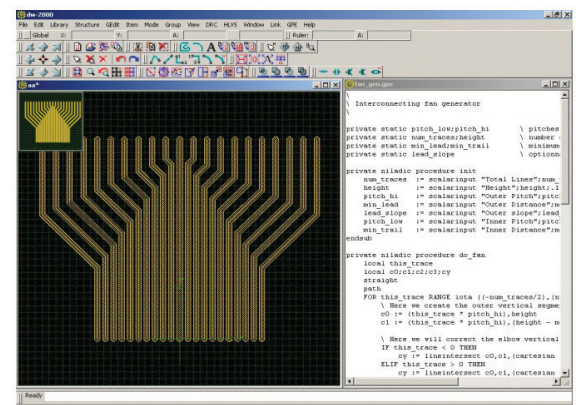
dw-2000

File Edit Library Structure GEdit Item Mode Group View DRC HLVS Window Link GPE Help

Global X: Y: A: Ruler: A:

aa*

fan_gen.gpe

\
\ Interconnecting fan generator
\

private static pitch_low;pitch_hi \ pitches
private static num_traces;height \ number
private static min_lead;min_trail \ minimum
private static lead_slope \ optional

private niladic procedure init
num_traces := scalarinput "Total Lines";num_
height := scalarinput "Height";height;.1
pitch_hi := scalarinput "Outer Pitch";pitc
min_lead := scalarinput "Outer Distance";m
lead_slope := scalarinput "Outer slope";lead
pitch_low := scalarinput "Inner Pitch";pitc
min_trail := scalarinput "Inner Distance";m
endsub

private niladic procedure do_fan
local this_trace
local c0;c1;c2;c3;cy
straight
path
FOR this_trace RANGE iota ((-num_traces/2),(n
\ Here we create the outer vertical segme
c0 := (this_trace * pitch_hi),height
c1 := (this_trace * pitch_hi),(height - m

\ Here we will correct the elbow vertical
IF this_trace < 0 THEN
cy := lineintersect c0,c1,(cartesian
ELIF this_trace > 0 THEN
cy := lineintersect c0,c1,(cartesian

Ready